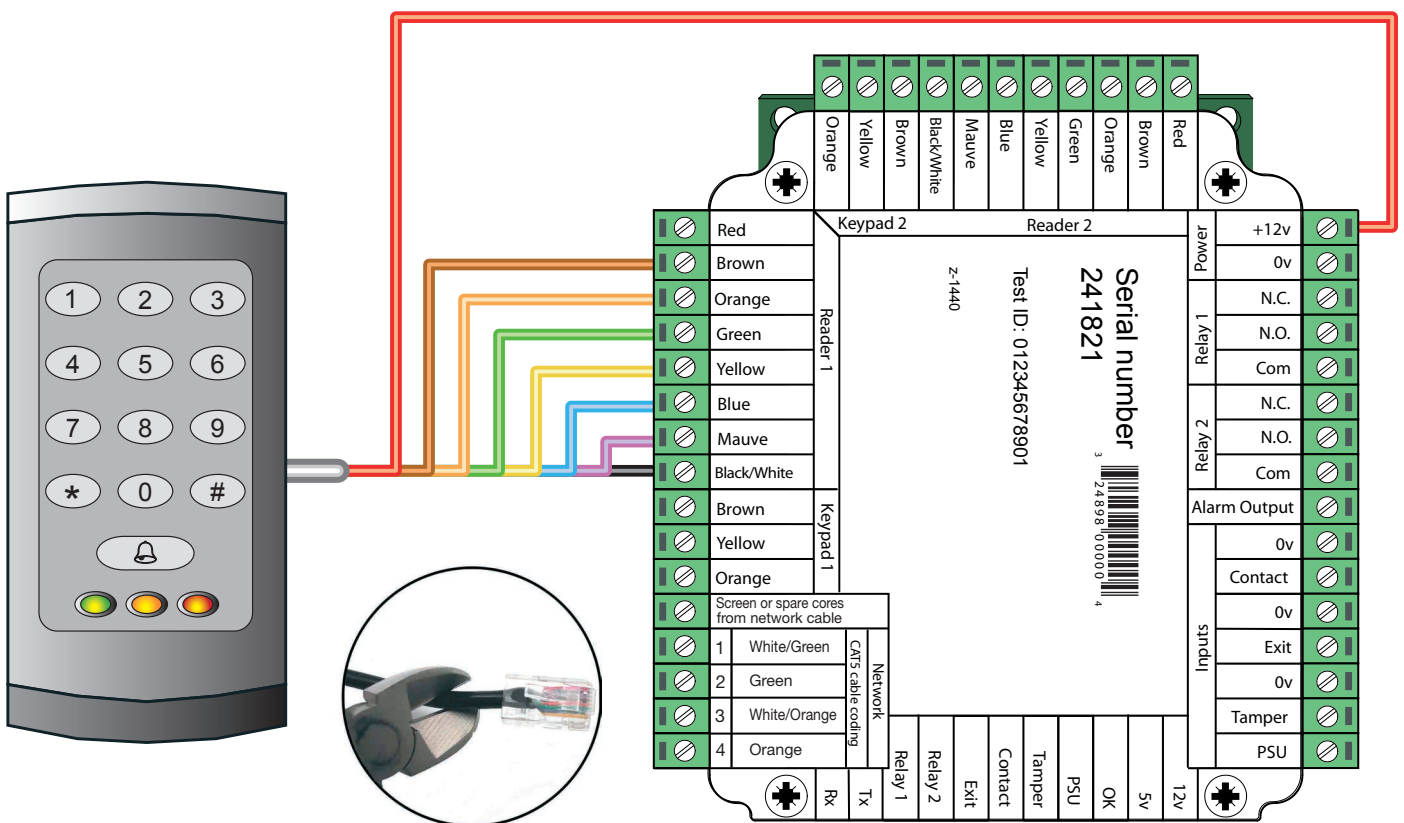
1 2 3
4 5 6
7 8 9
* 0 #

Orange
Yellow
Brown
Black/White
Mauve
Blue
Yellow
Green
Orange
Brown
Red

Keypad 2
Reader 2

Red
Brown
Orange
Green
Yellow
Blue
Mauve
Black/White
Reader 1
Brown
Yellow
Orange
Keypad 1
Screen or spare cores from network cable
1 White/Green
2 Green
3 White/Orange
4 Orange
CAT5 cable coding
Network

z-1440
Test ID: 01234567890
Serial number 241821
3 24898 00000 4

Power
+12v
0v
Relay 1
N.C.
N.O.
Com
Relay 2
N.C.
N.O.
Com
Alarm Output
Inputs
0v
Contact
0v
Exit
0v
Tamper
PSU

Rx
Tx
Relay 1
Relay 2
Exit
Contact
Tamper
PSU
OK
5v
12v